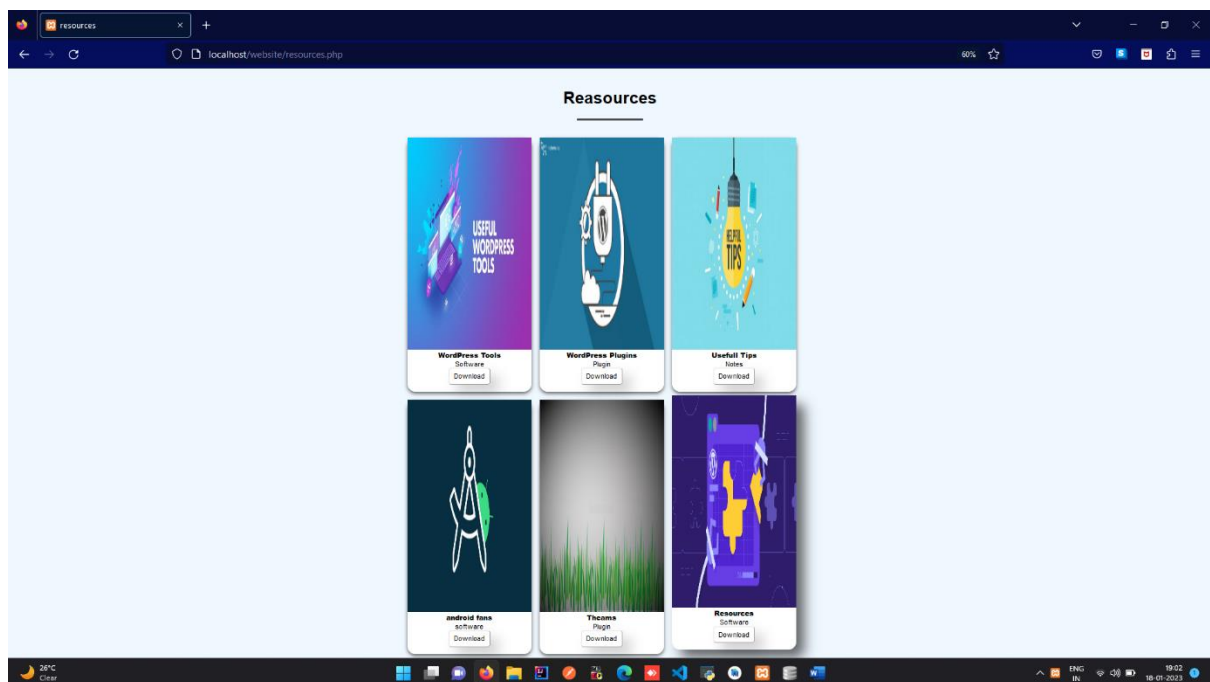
resources
localhost/website/resources.php
60%

Reasources

USEFUL WORDPRESS TOOLS
WordPress Tools
Software
Download

WordPress Plugins
Plugin
Download

HELPFUL TIPS
Usefull Tips
Notes
Download

android fans
software
Download

Theams
Plugin
Download

Resources
Software
Download

26°C
Clear
ENG
IN
19:02
18-01-2023